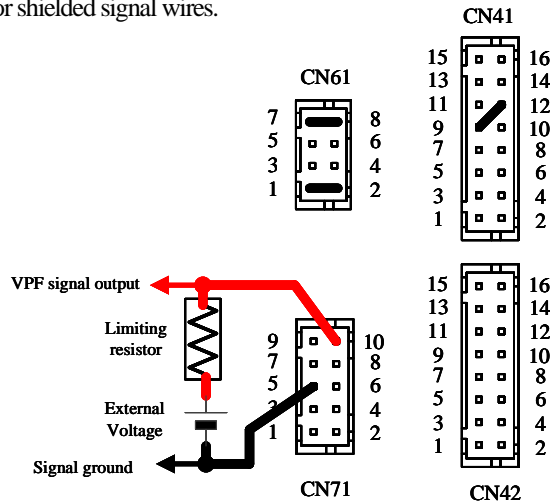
or shielded signal wires.

CN41

15 16
13 14
11 12
9 10
7 8
5 6
3 4
1 2

CN61

7 8
5 6
3 4
1 2

VPF signal output

Limiting resistor

External Voltage

Signal ground

9 10
7 8
5 6
3 4
1 2

CN71

15 16
13 14
11 12
9 10
7 8
5 6
3 4
1 2

CN42